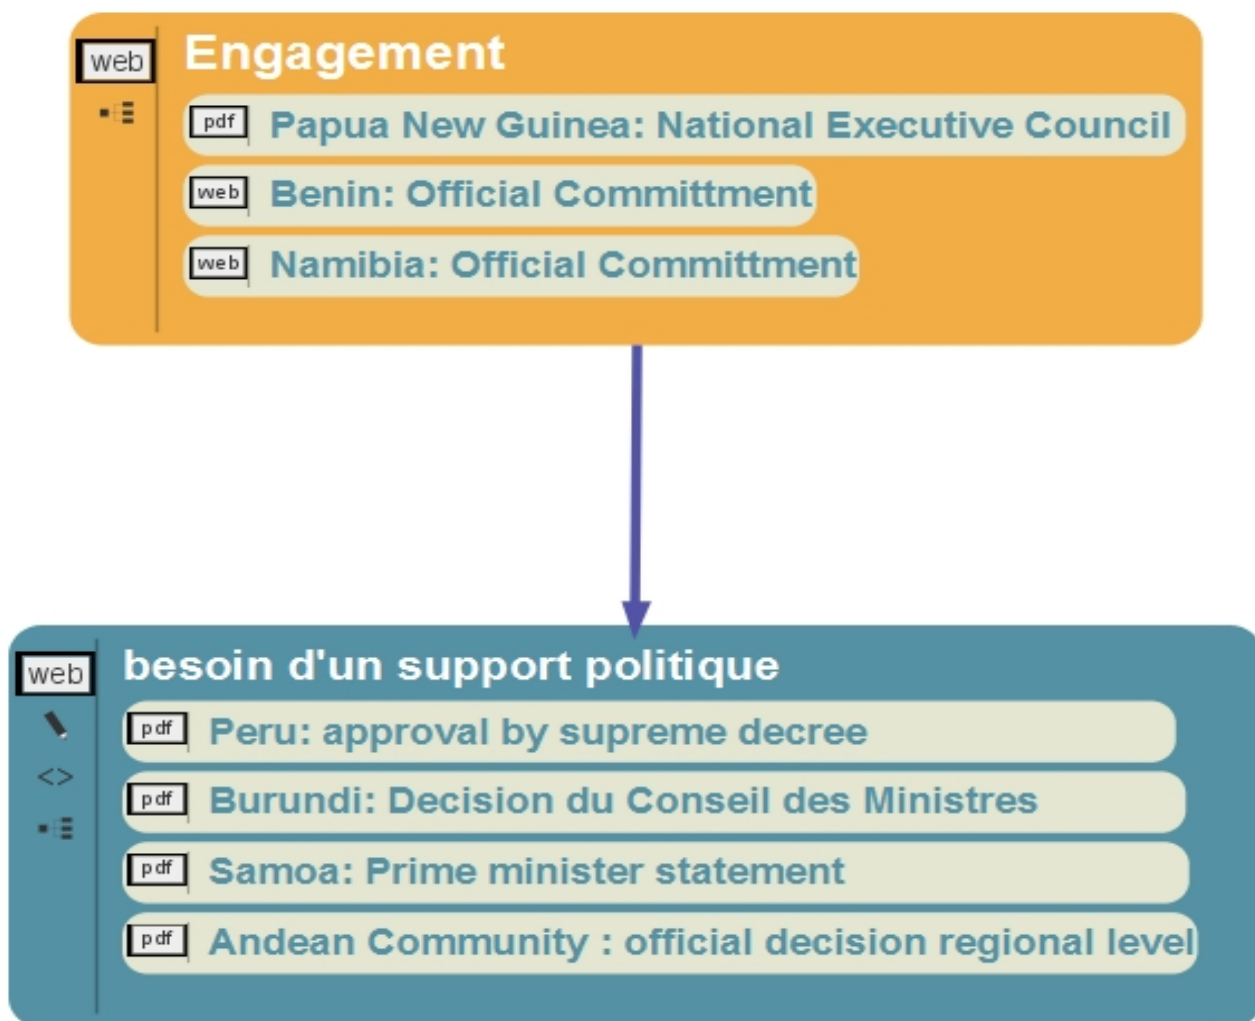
web

Engagement

pdf Papua New Guinea: National Executive Council

web Benin: Official Committment

web Namibia: Official Committment

web

<>

besoin d'un support politique

pdf Peru: approval by supreme decree

pdf Burundi: Decision du Conseil des Ministres

pdf Samoa: Prime minister statement

pdf Andean Community : official decision regional level